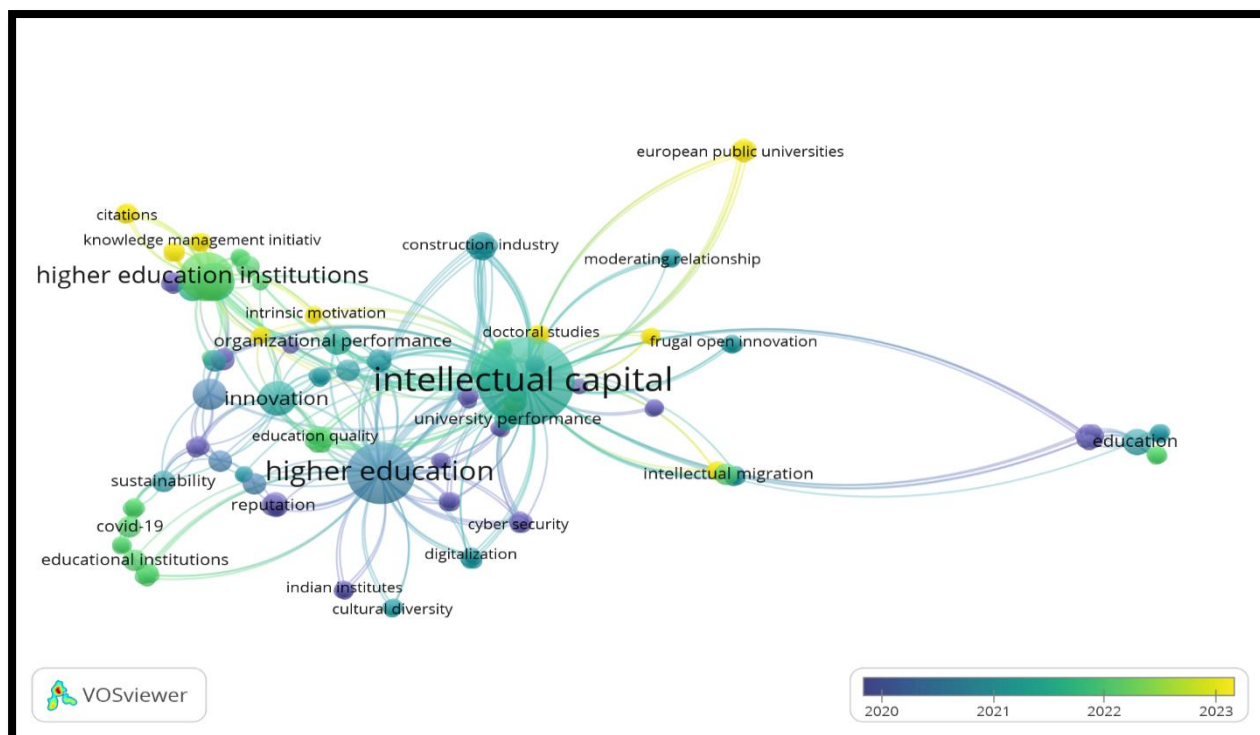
european public universities

citations

knowledge management initiativ

construction industry

moderating relationship

higher education institutions

intrinsic motivation

doctoral studies

frugal open innovation

organizational performance

intellectual capital

innovation

university performance

education

education quality

higher education

intellectual migration

sustainability

reputation

cyber security

covid-19

digitalization

educational institutions

indian institutes

cultural diversity

VOSviewer

2020 2021 2022 2023